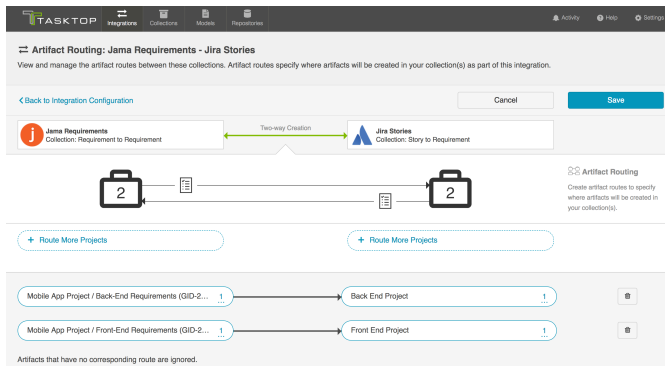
TASKTOP Integrations Collections Models Repositories Activity Help Settings

Artifact Routing: Jama Requirements - Jira Stories

View and manage the artifact routes between these collections. Artifact routes specify where artifacts will be created in your collection(s) as part of this integration.

< Back to Integration Configuration

Cancel

Save

Jama Requirements
Collection: Requirement to Requirement

Two-way Creation

Jira Stories
Collection: Story to Requirement

2

2

Artifact Routing

Create artifact routes to specify where artifacts will be created in your collection(s).

+ Route More Projects

+ Route More Projects

Mobile App Project / Back-End Requirements (GID-2... 1

Back End Project 1

Mobile App Project / Front-End Requirements (GID-2... 1

Front End Project 1

Artifacts that have no corresponding route are ignored.